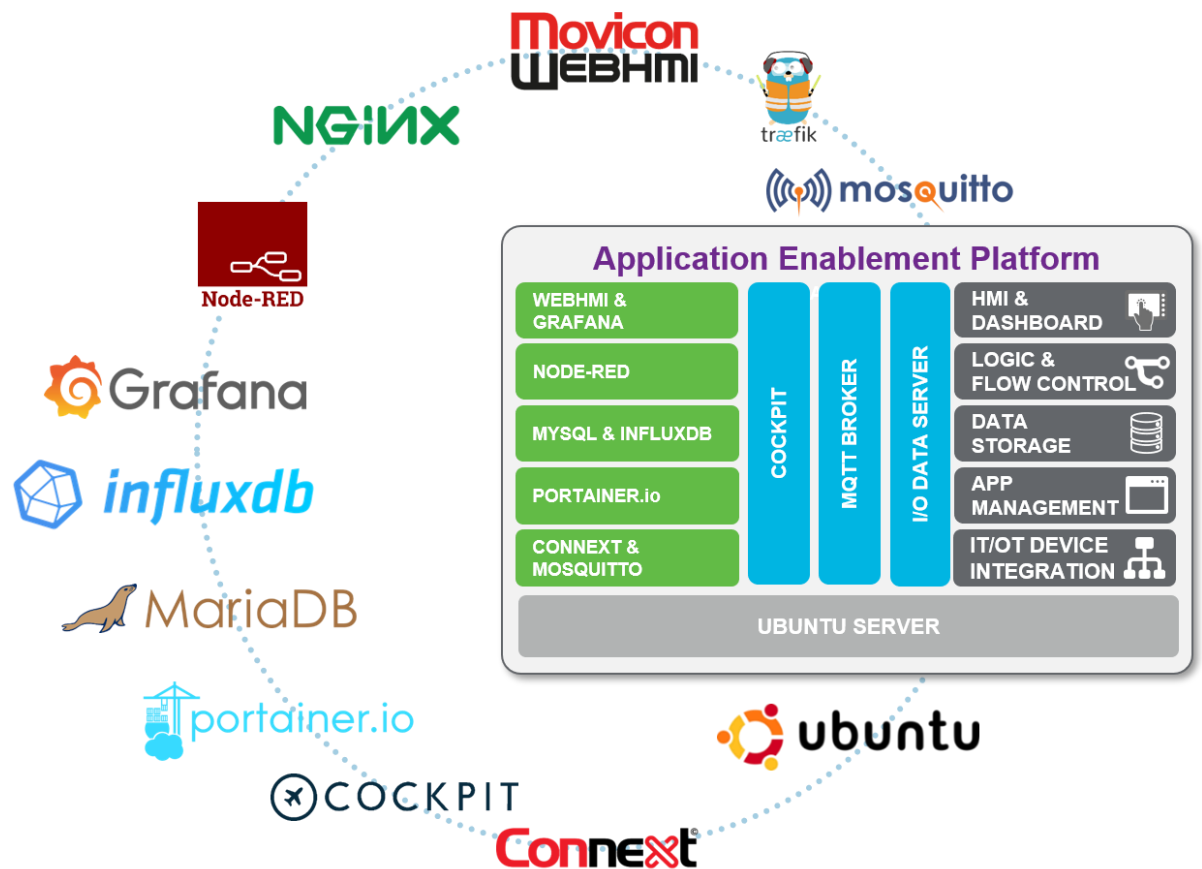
Movicon
WEBHMI

træfik

NGINX

mosquitto

Node-RED

Application Enablement Platform

WEBHMI & GRAFANA

NODE-RED

MYSQL & INFLUXDB

PORTAINER.io

CONNEXT & MOSQUITTO

COCKPIT

MQTT BROKER

I/O DATA SERVER

HMI & DASHBOARD

LOGIC & FLOW CONTROL

DATA STORAGE

APP MANAGEMENT

IT/OT DEVICE INTEGRATION

UBUNTU SERVER

Grafana

influxdb

MariaDB

portainer.io

COCKPIT

ubuntu

Connext